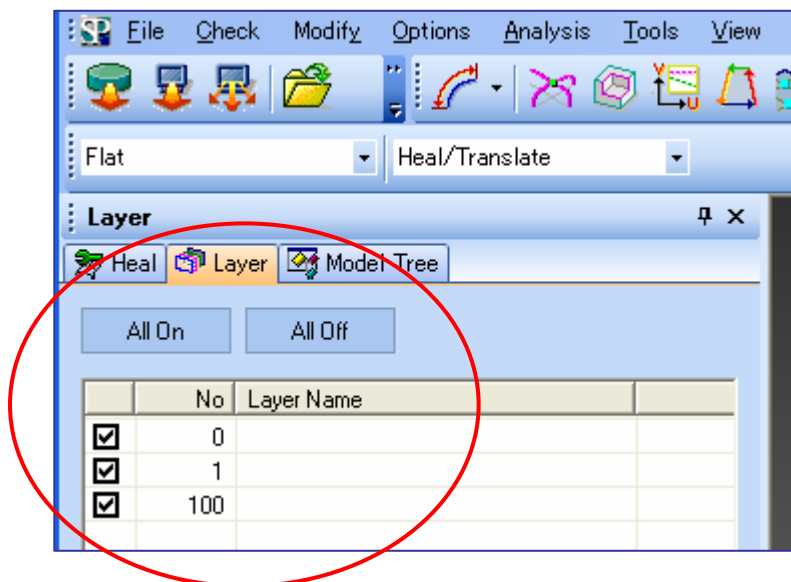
File Check Modify Options Analysis Tools View

Flat

Heal/Translate

Layer

Heal Layer Model Tree

All On All Off

| | No | Layer Name | |
|---|---|---|---|
| ☑ | 0 | | |
| ☑ | 1 | | |
| ☑ | 100 | | |
| | | | |